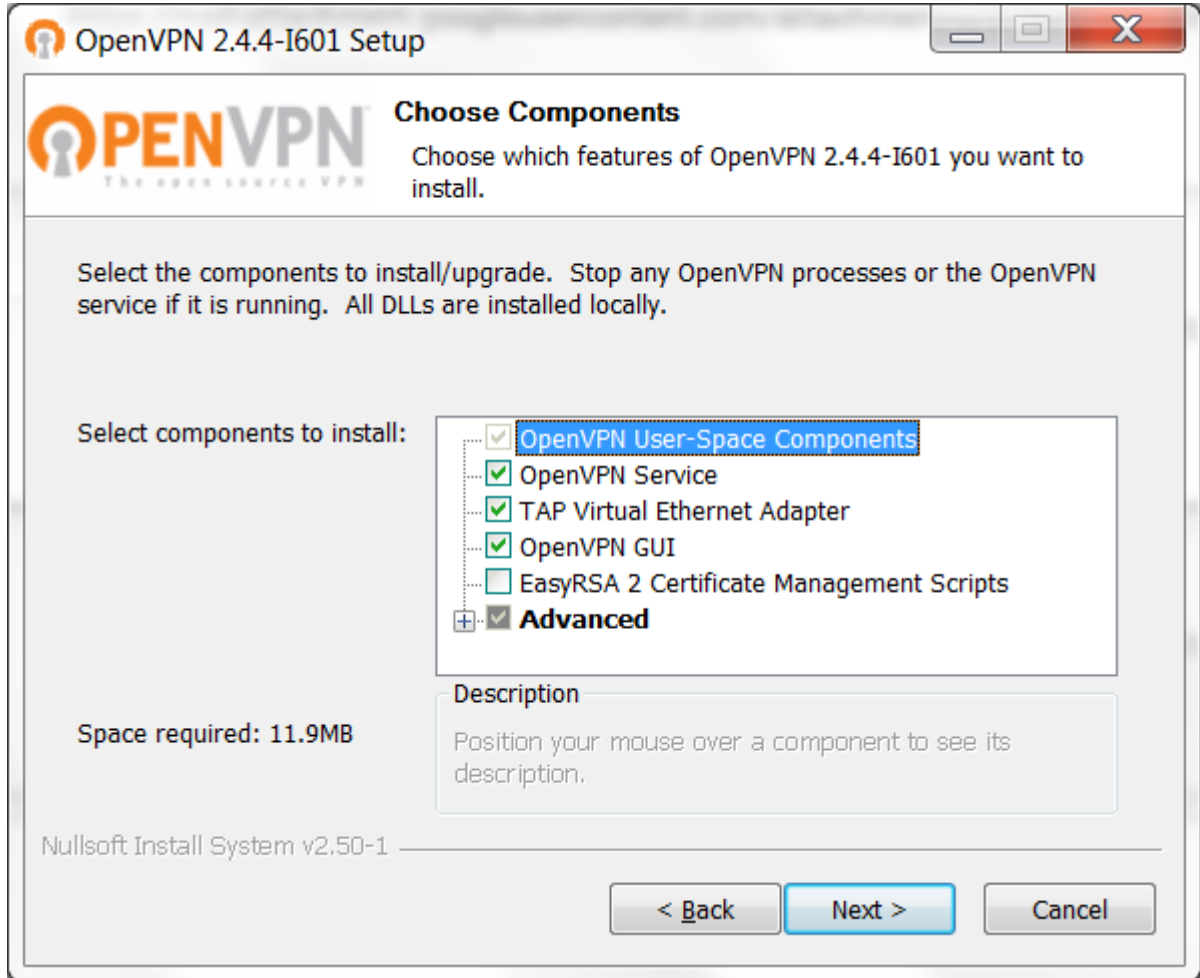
OpenVPN 2.4.4-I601 Setup

OPENVPN
The open source VPN

Choose Components

Choose which features of OpenVPN 2.4.4-I601 you want to install.

Select the components to install/upgrade. Stop any OpenVPN processes or the OpenVPN service if it is running. All DLLs are installed locally.

Select components to install:

OpenVPN User-Space Components
OpenVPN Service
TAP Virtual Ethernet Adapter
OpenVPN GUI
EasyRSA 2 Certificate Management Scripts
Advanced

Space required: 11.9MB

Description

Position your mouse over a component to see its description.

Nullsoft Install System v2.50-1

< Back
Next >
Cancel